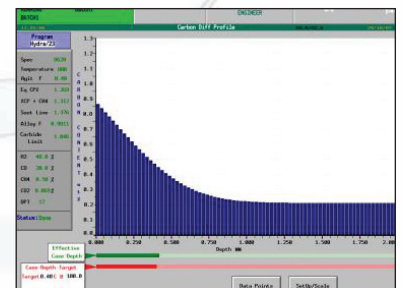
BATCH1
ENGINEER
Carbon Diff Profile
Program
Hydro/23
Spec 9820
Temperature 000
Agit F 0.00
Eq CP% 1.300
%CP + CH4 1.317
Soot Line 1.376
Alloy F 0.9811
Carbide Limit 1.000
H2 40.0
CO 20.0
CH4 0.50
CO2 0.003
DPT 17
Status:Done
1.3
1.2
1.1
1.0
0.9
0.8
0.7
0.6
0.5
0.4
0.3
0.2
0.1
CARBON CONTENT
0.000
0.250
0.500
0.750
1.000
1.250
1.500
1.750
2.00
Depth MM
Effective Case Depth
Case Depth Target
Target 0.40 ( 0 100.0
Data Points
Settle/Scale